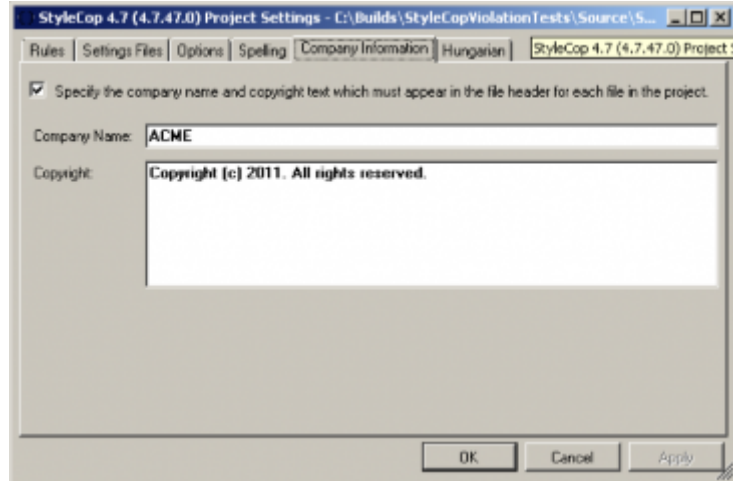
StyleCop 4.7 (4.7.47.0) Project Settings - C:\Builds\StyleCopViolationTests\Source\S...

Rules | Settings Files | Options | Spelling | Company Information | Hungarian

StyleCop 4.7 (4.7.47.0) Project S

Specify the company name and copyright text which must appear in the file header for each file in the project.

Company Name: ACME

Copyright: Copyright (c) 2011. All rights reserved.

OK Cancel Apply